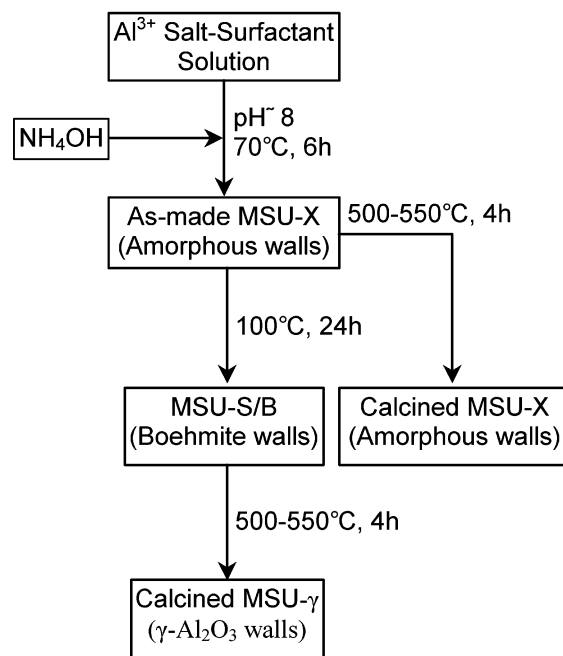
$Al^{3+}$ Salt-Surfactant Solution

$NH_4OH$

pH˜ 8
70°C, 6h

As-made MSU-X (Amorphous walls)

500-550°C, 4h

100°C, 24h

MSU-S/B (Boehmite walls)

Calcined MSU-X (Amorphous walls)

500-550°C, 4h

Calcined MSU-γ ($\gamma$-$Al_2O_3$ walls)